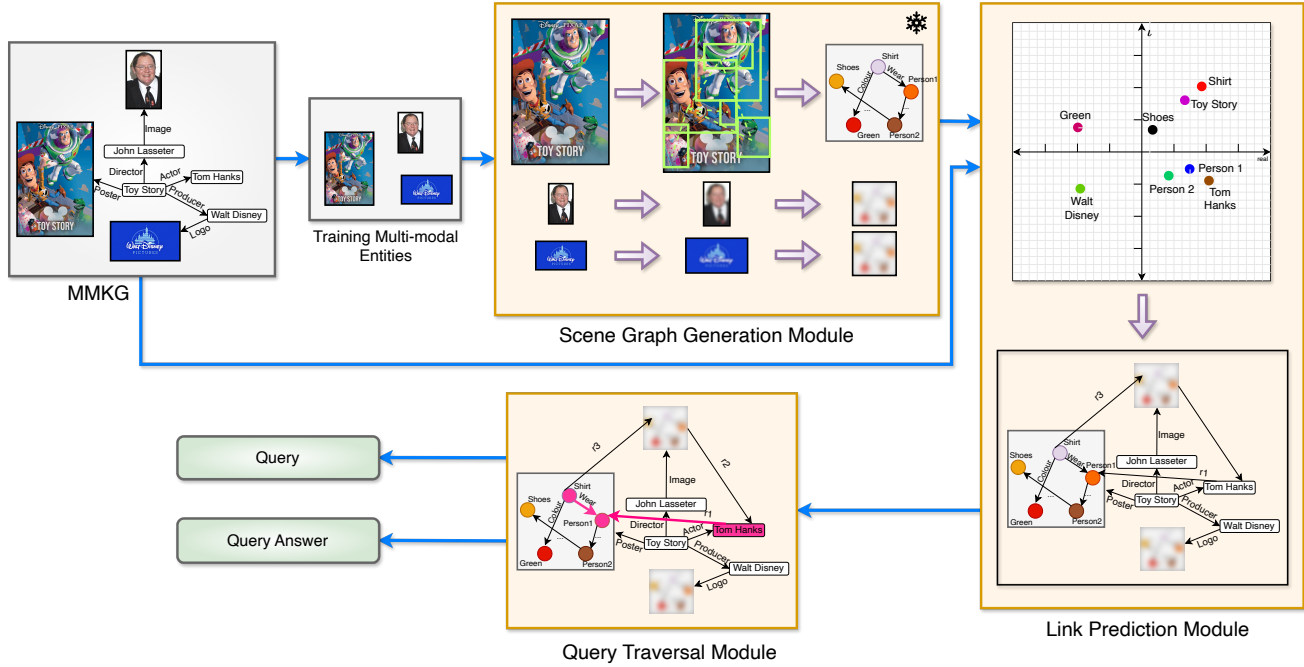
Image

John Lasseter

Director

Actor

Tom Hanks

Poster

Toy Story

Producer

Walt Disney

Logo

MMKG

Training Multi-modal Entities

TOY STORY

Shoes

Shirt

Wear

Person1

Colour

Green

Person2

Scene Graph Generation Module

i

real

Shirt

Toy Story

Green

Shoes

Person 1

Person 2

Tom Hanks

Walt Disney

r3

Shirt

Image

Shoes

Wear

Person1

John Lasseter

Colour

r1

Director

Actor

Tom Hanks

Toy Story

Green

Person2

Poster

Producer

Walt Disney

Logo

Link Prediction Module

Query

Query Answer

r3

r2

Image

Shirt

Shoes

Wear

John Lasseter

Colour

r1

Person1

Director

Actor

Tom Hanks

Poster

Toy Story

Green

Person2

Producer

Walt Disney

Logo

Query Traversal Module